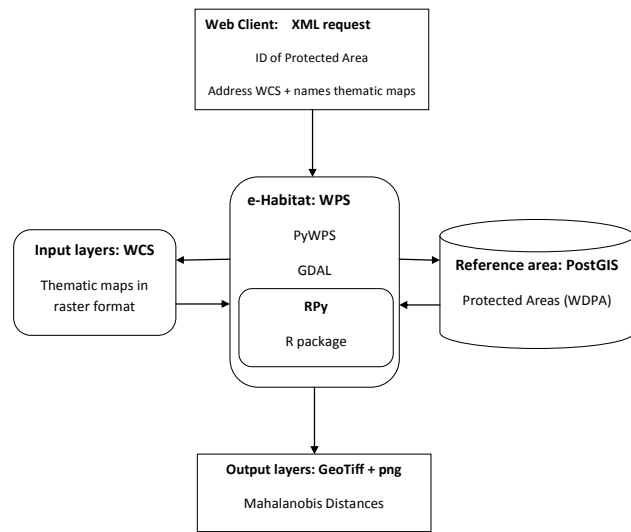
**Web Client: XML request**

ID of Protected Area

Address WCS + names thematic maps

**e-Habitat: WPS**

PyWPS

GDAL

**RPy**

R package

**Input layers: WCS**

Thematic maps in raster format

**Reference area: PostGIS**

Protected Areas (WDPA)

**Output layers: GeoTiff + png**

Mahalanobis Distances